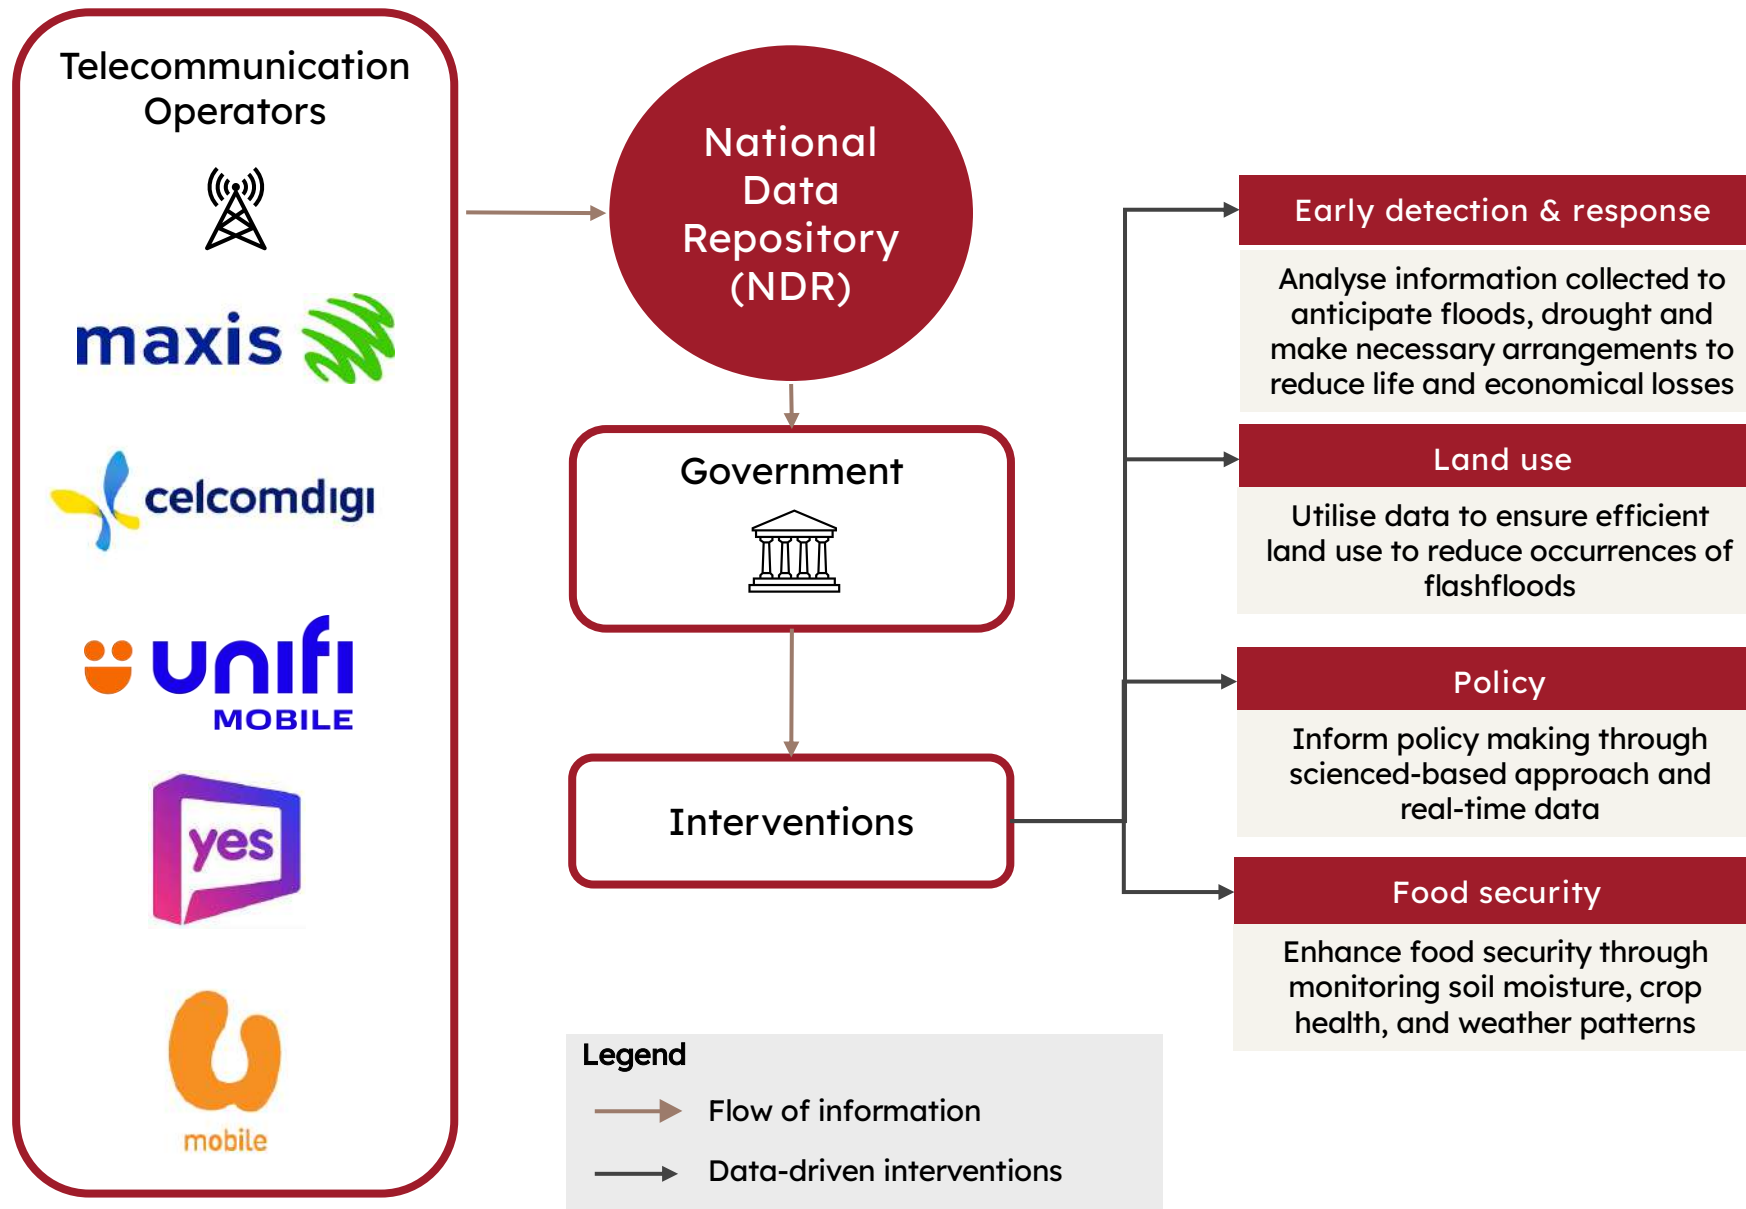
Telecommunication Operators

maxis

celcomdigi

unifi MOBILE

yes

mobile

National Data Repository (NDR)

Government

Interventions

Early detection & response

Analyse information collected to anticipate floods, drought and make necessary arrangements to reduce life and economical losses

Land use

Utilise data to ensure efficient land use to reduce occurrences of flashfloods

Policy

Inform policy making through scienced-based approach and real-time data

Food security

Enhance food security through monitoring soil moisture, crop health, and weather patterns

Legend

Flow of information

Data-driven interventions